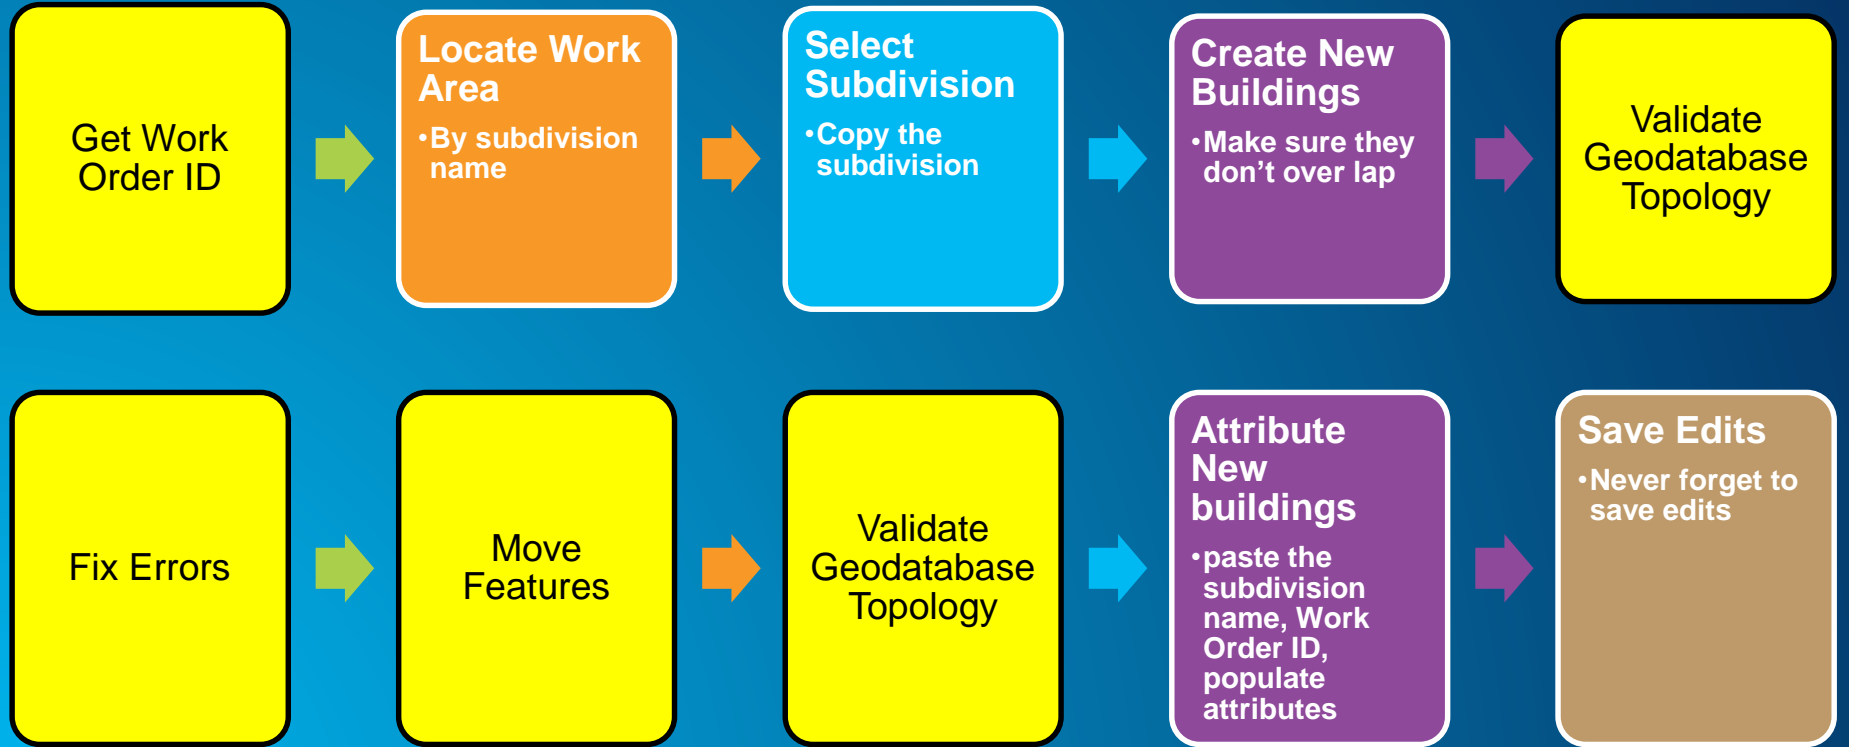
Get Work Order ID

Locate Work Area
•By subdivision name

Select Subdivision
•Copy the subdivision

Create New Buildings
•Make sure they don’t over lap

Validate Geodatabase Topology

Fix Errors

Move Features

Validate Geodatabase Topology

Attribute New buildings
•paste the subdivision name, Work Order ID, populate attributes

Save Edits
•Never forget to save edits